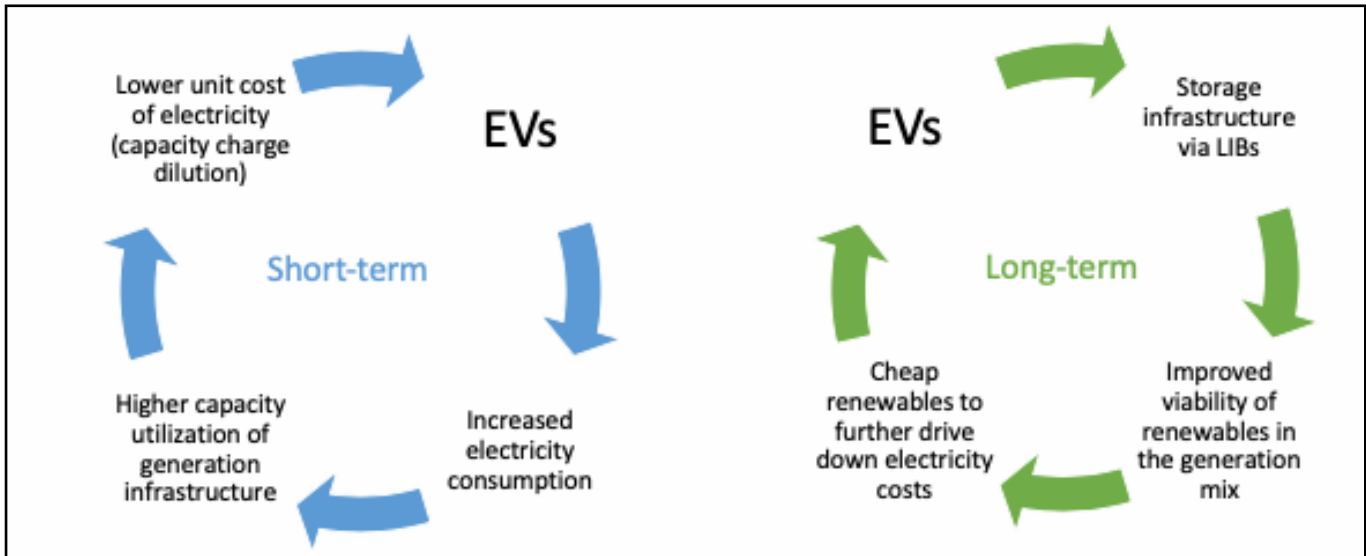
Lower unit cost of electricity (capacity charge dilution)

EVs

Short-term

Increased electricity consumption

Higher capacity utilization of generation infrastructure

EVs

Storage infrastructure via LIBs

Long-term

Improved viability of renewables in the generation mix

Cheap renewables to further drive down electricity costs